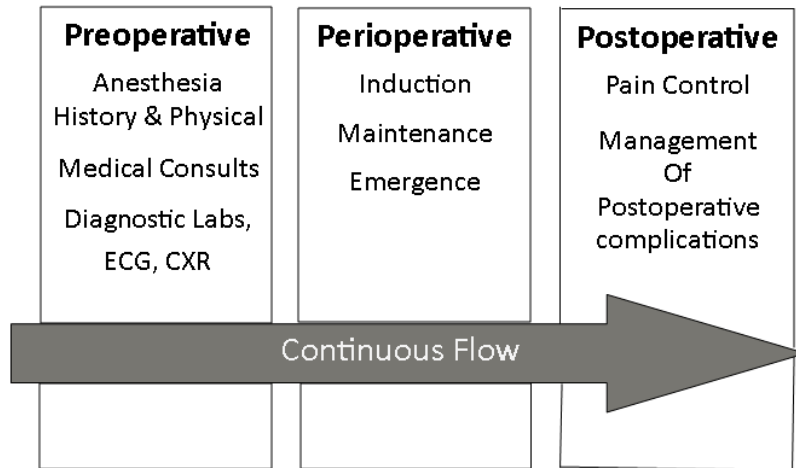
Preoperative

Anesthesia History & Physical

Medical Consults

Diagnostic Labs, ECG, CXR

Perioperative

Induction

Maintenance

Emergence

Postoperative

Pain Control

Management Of Postoperative complications

Continuous Flow